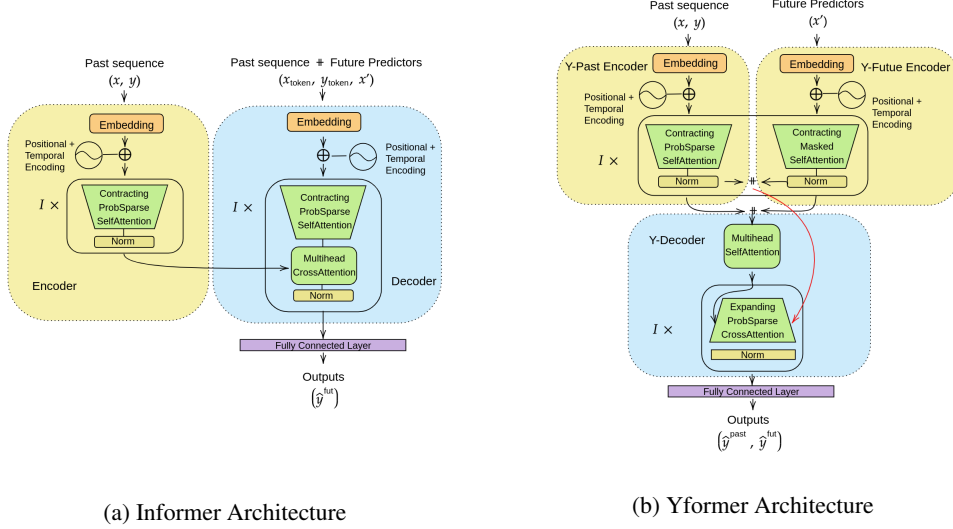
Past sequence
$(x, y)$

Past sequence ⧺ Future Predictors
$(x_{\text{token}}, y_{\text{token}}, x')$

Embedding

Positional + Temporal Encoding

$I \times$

Contracting ProbSparse SelfAttention

Norm

Encoder

Embedding

Positional + Temporal Encoding

$I \times$

Contracting ProbSparse SelfAttention

Multihead CrossAttention

Norm

Decoder

Fully Connected Layer

Outputs
$(\hat{y}^{\text{fut}})$

Past sequence
$(x, y)$

Future Predictors
$(x')$

Y-Past Encoder

Embedding

Embedding

Y-Futue Encoder

Positional + Temporal Encoding

Positional + Temporal Encoding

$I \times$

Contracting ProbSparse SelfAttention

Contracting Masked SelfAttention

Norm

Norm

Y-Decoder

Multihead SelfAttention

$I \times$

Expanding ProbSparse CrossAttention

Norm

Fully Connected Layer

Outputs
$(\hat{y}^{\text{past}}, \hat{y}^{\text{fut}})$

(a) Informer Architecture

(b) Yformer Architecture